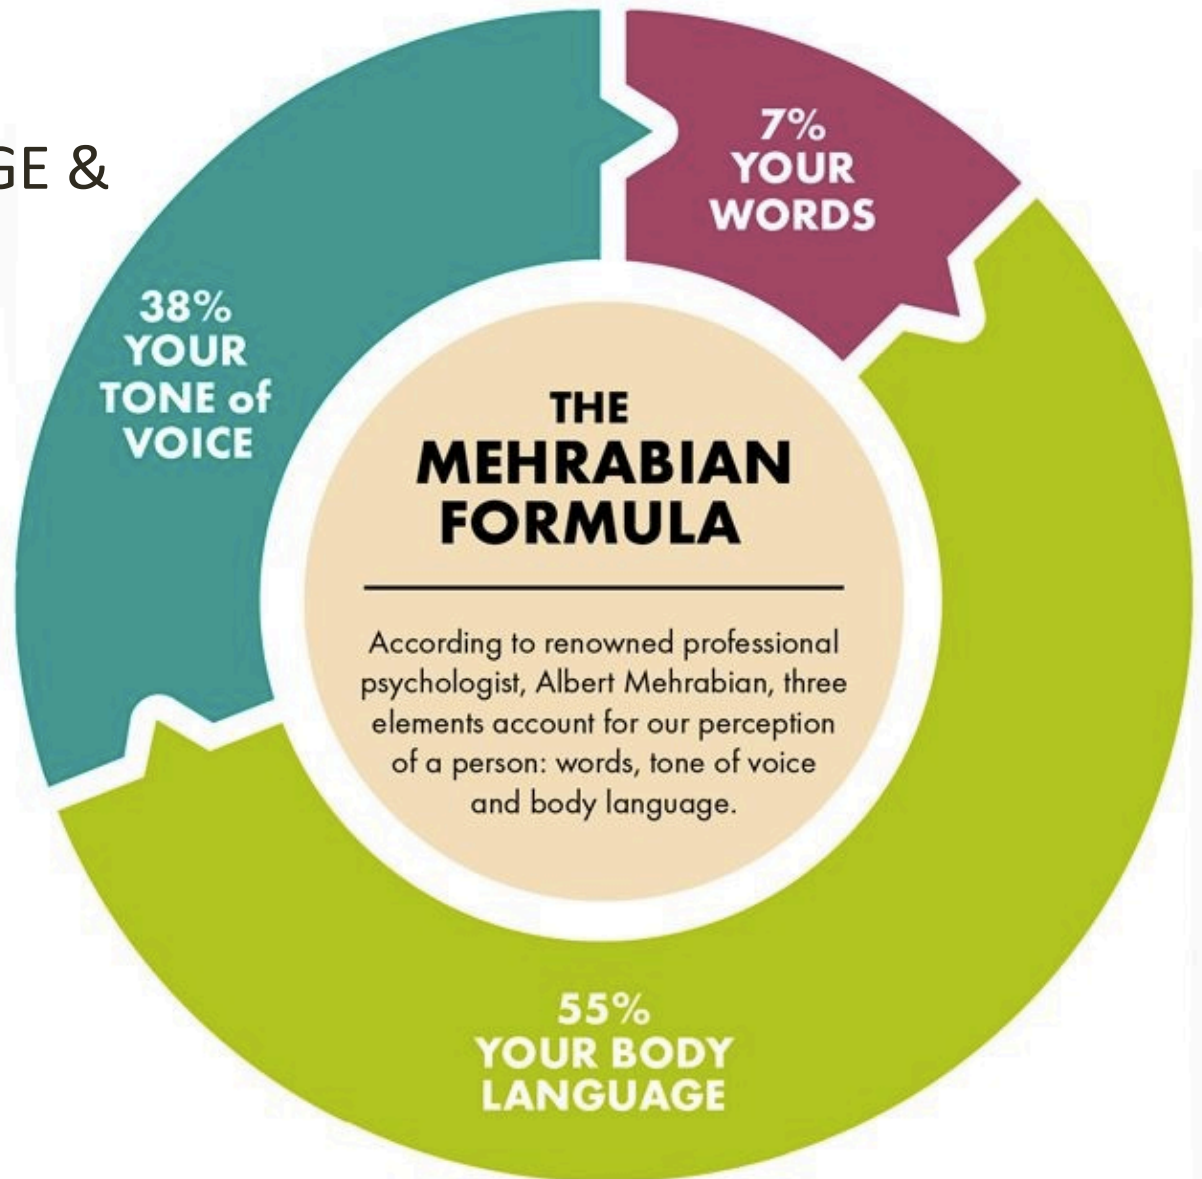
GE &

7%
YOUR
WORDS

38%
YOUR
TONE of
VOICE

THE
MEHRABIAN
FORMULA

According to renowned professional psychologist, Albert Mehrabian, three elements account for our perception of a person: words, tone of voice and body language.

55%
YOUR BODY
LANGUAGE